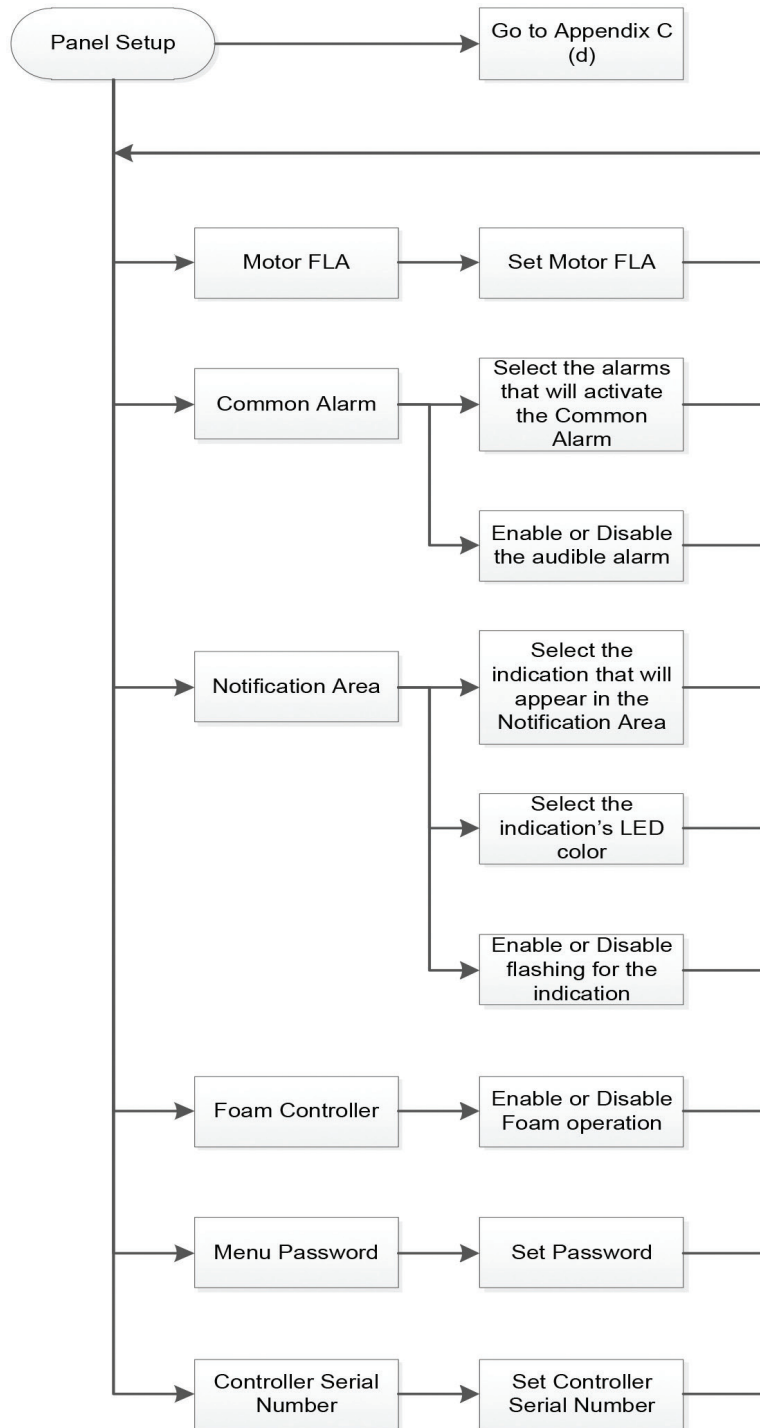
Panel Setup

Go to Appendix C (d)

Motor FLA

Set Motor FLA

Common Alarm

Select the alarms that will activate the Common Alarm

Enable or Disable the audible alarm

Notification Area

Select the indication that will appear in the Notification Area

Select the indication's LED color

Enable or Disable flashing for the indication

Foam Controller

Enable or Disable Foam operation

Menu Password

Set Password

Controller Serial Number

Set Controller Serial Number